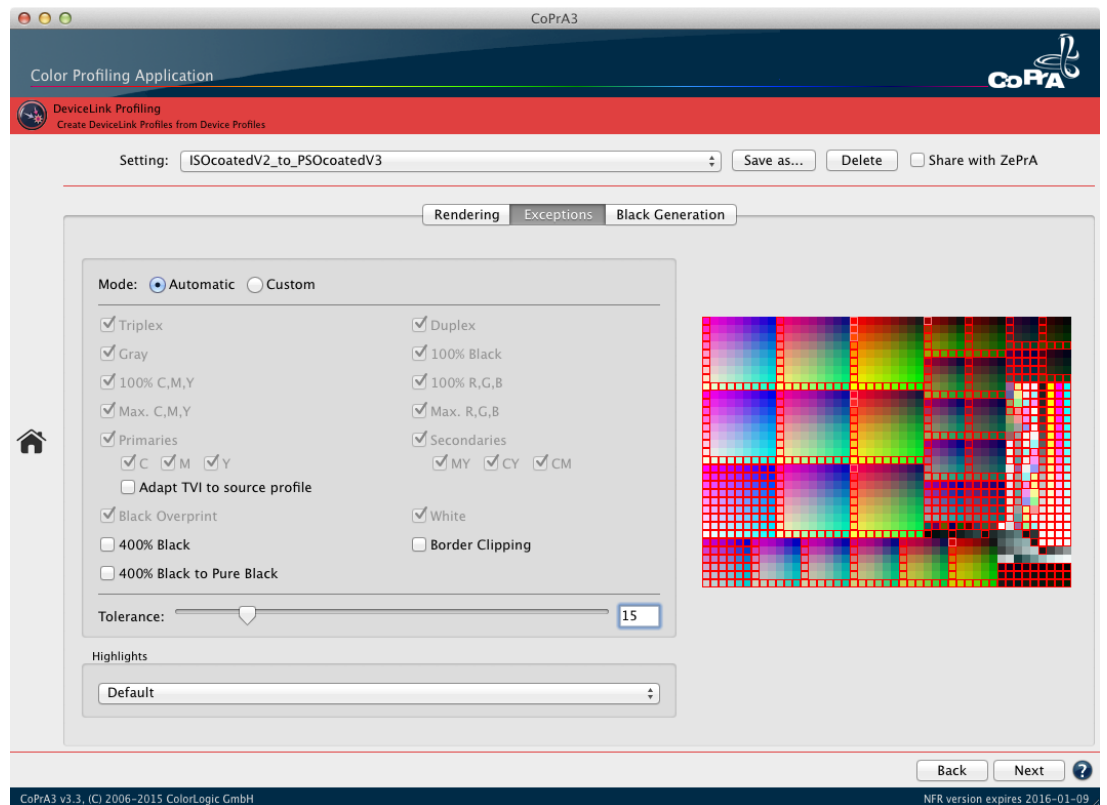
CoPrA3

Color Profiling Application

CoPrA

DeviceLink Profiling
Create DeviceLink Profiles from Device Profiles

Setting: ISOcoatedV2_to_PSOcoatedV3 Save as... Delete Share with ZePrA

Rendering Exceptions Black Generation

Mode: Automatic Custom

Triplex
Duplex
Gray
100% Black
100% C,M,Y
100% R,G,B
Max. C,M,Y
Max. R,G,B
Primaries
Secondaries
C M Y
MY CY CM
Adapt TVI to source profile
Black Overprint
White
400% Black
Border Clipping
400% Black to Pure Black

Tolerance: 15

Highlights

Default

Back Next ?

CoPrA3 v3.3, (C) 2006-2015 ColorLogic GmbH

NFR version expires 2016-01-09